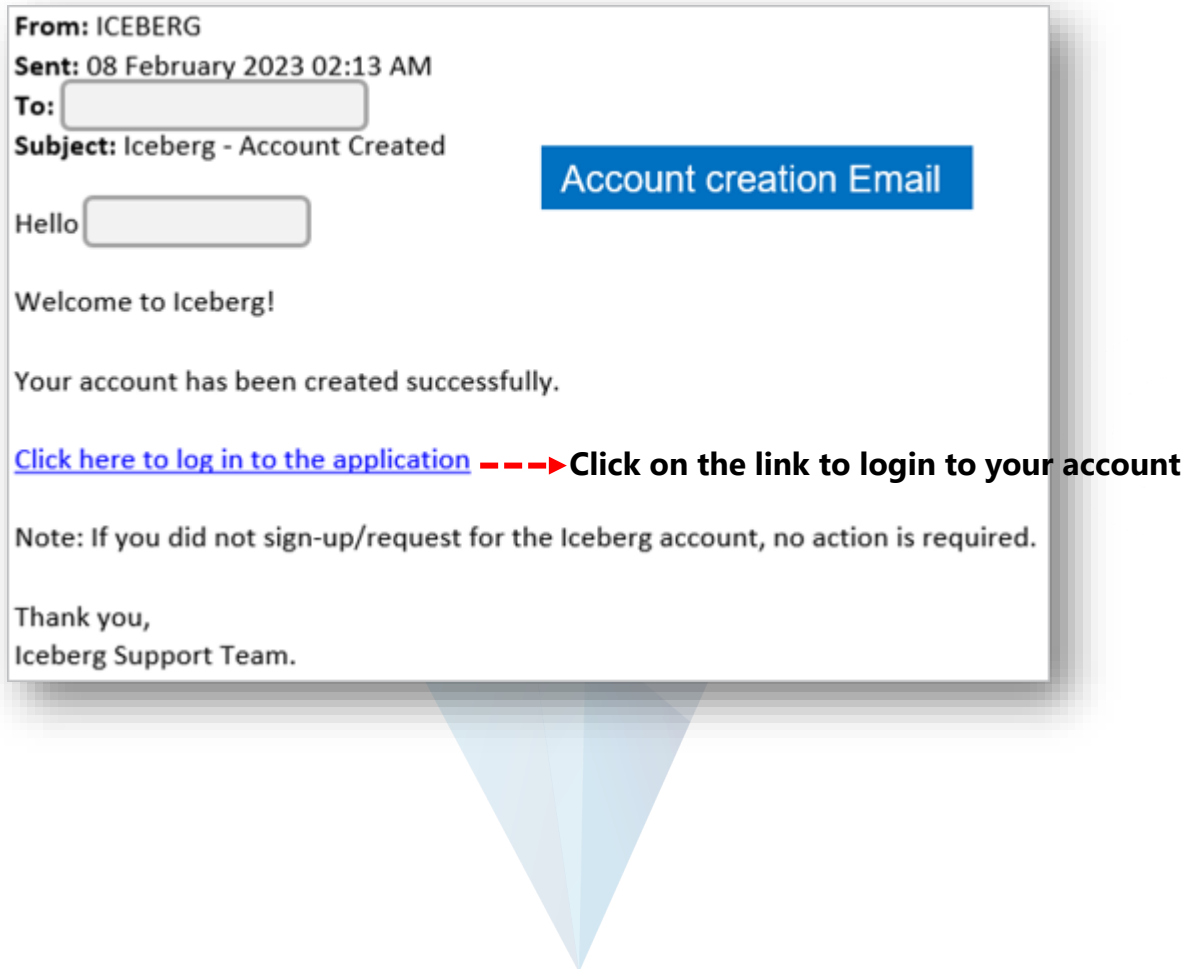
From: ICEBERG
Sent: 08 February 2023 02:13 AM
To:
Subject: Iceberg - Account Created

Account creation Email

Hello

Welcome to Iceberg!

Your account has been created successfully.

Click here to log in to the application

Click on the link to login to your account

Note: If you did not sign-up/request for the Iceberg account, no action is required.

Thank you,
Iceberg Support Team.